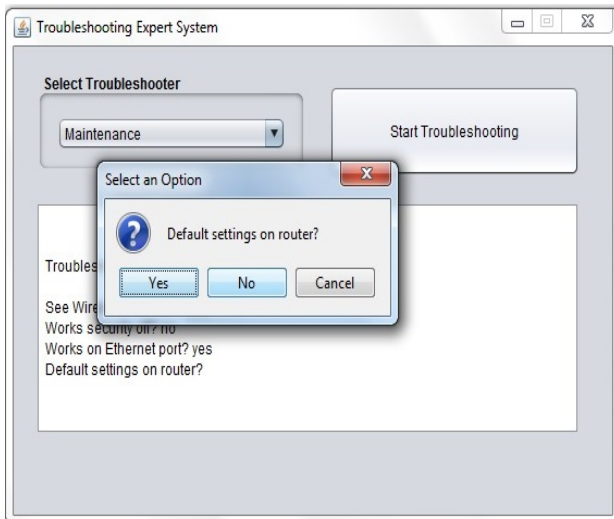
Troubleshooting Expert System

Select Troubleshooter

Maintenance

Start Troubleshooting

Select an Option

Default settings on router?

Yes No Cancel

Troubles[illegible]

See Wire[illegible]
Works security off? no
Works on Ethernet port? yes
Default settings on router?